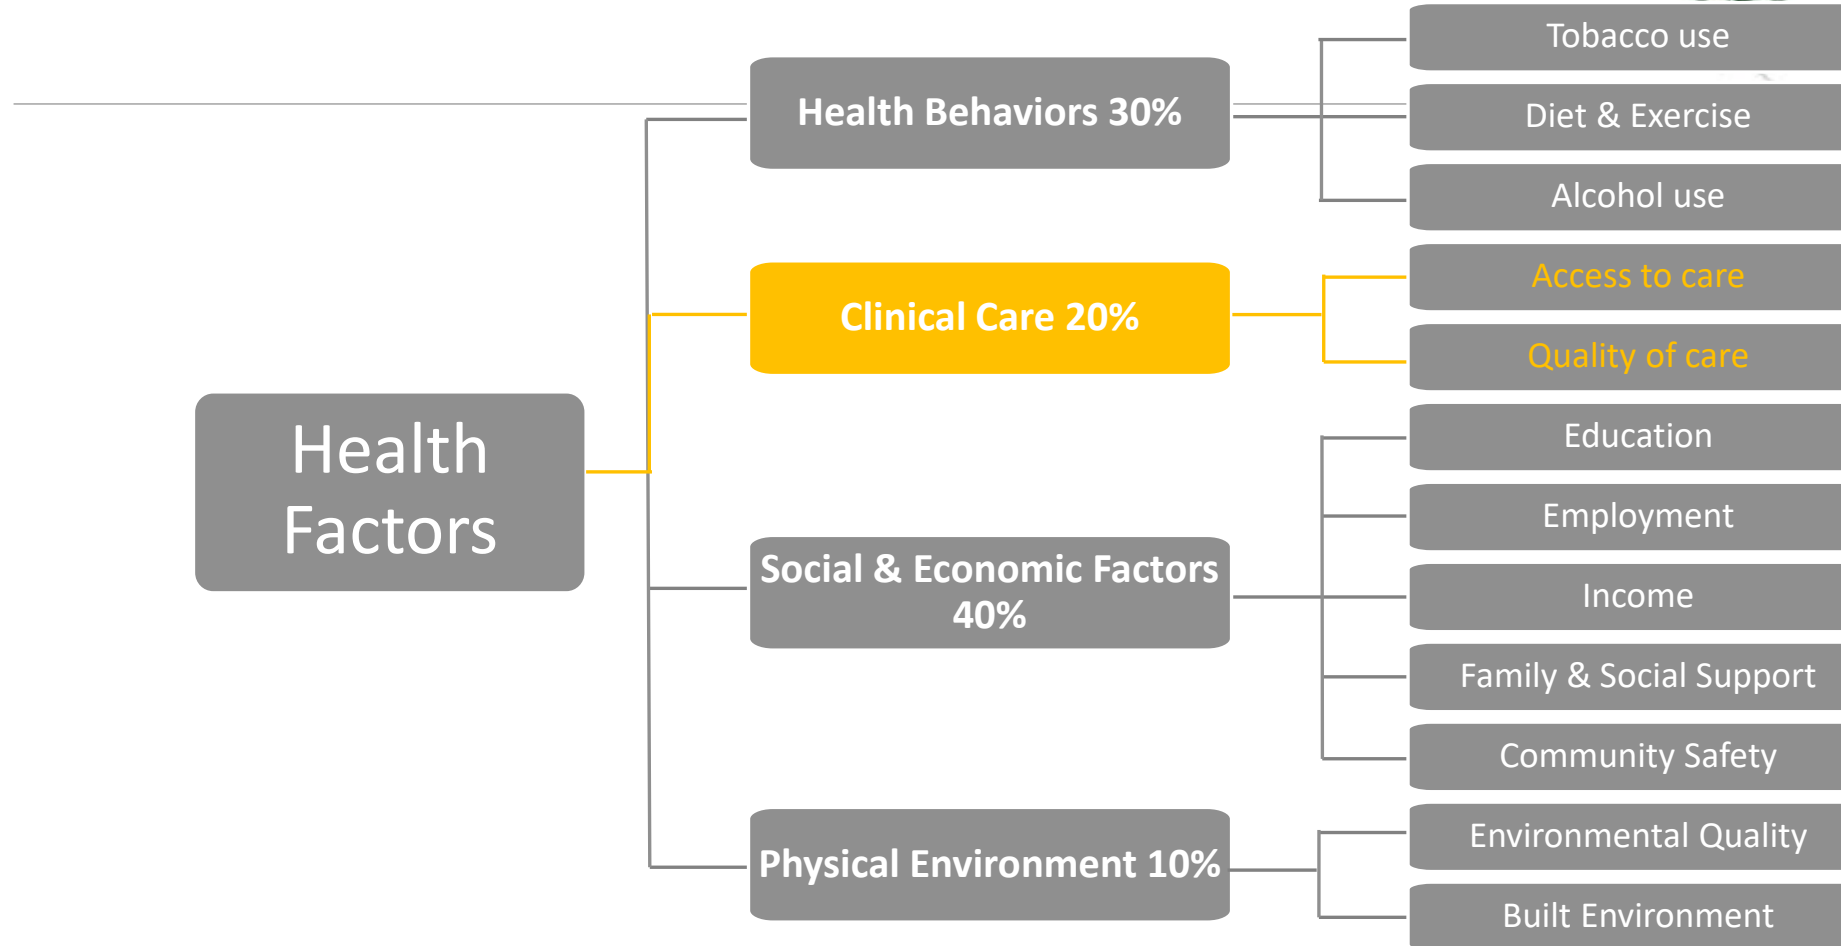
Health Factors

Health Behaviors 30%

Clinical Care 20%

Social & Economic Factors 40%

Physical Environment 10%

Tobacco use

Diet & Exercise

Alcohol use

Access to care

Quality of care

Education

Employment

Income

Family & Social Support

Community Safety

Environmental Quality

Built Environment